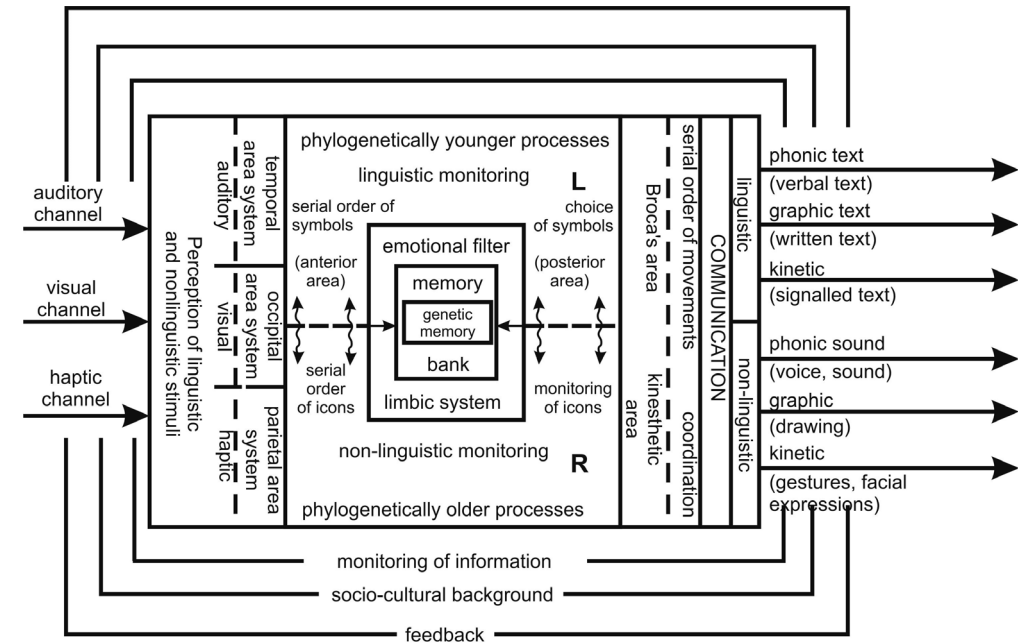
auditory channel

visual channel

haptic channel

Perception of linguistic and nonlinguistic stimuli

auditory temporal area system

visual occipital area system

haptic parietal area system

phylogenetically younger processes

linguistic monitoring

L

serial order of symbols

(anterior area)

choice of symbols

(posterior area)

emotional filter

memory

genetic memory

bank

limbic system

serial order of icons

monitoring of icons

non-linguistic monitoring

R

phylogenetically older processes

Broca's area

serial order of movements

kinesthetic area

coordination

COMMUNICATION

linguistic

non-linguistic

phonic text

(verbal text)

graphic text

(written text)

kinetic

(signalled text)

phonic sound

(voice, sound)

graphic

(drawing)

kinetic

(gestures, facial expressions)

monitoring of information

socio-cultural background

feedback